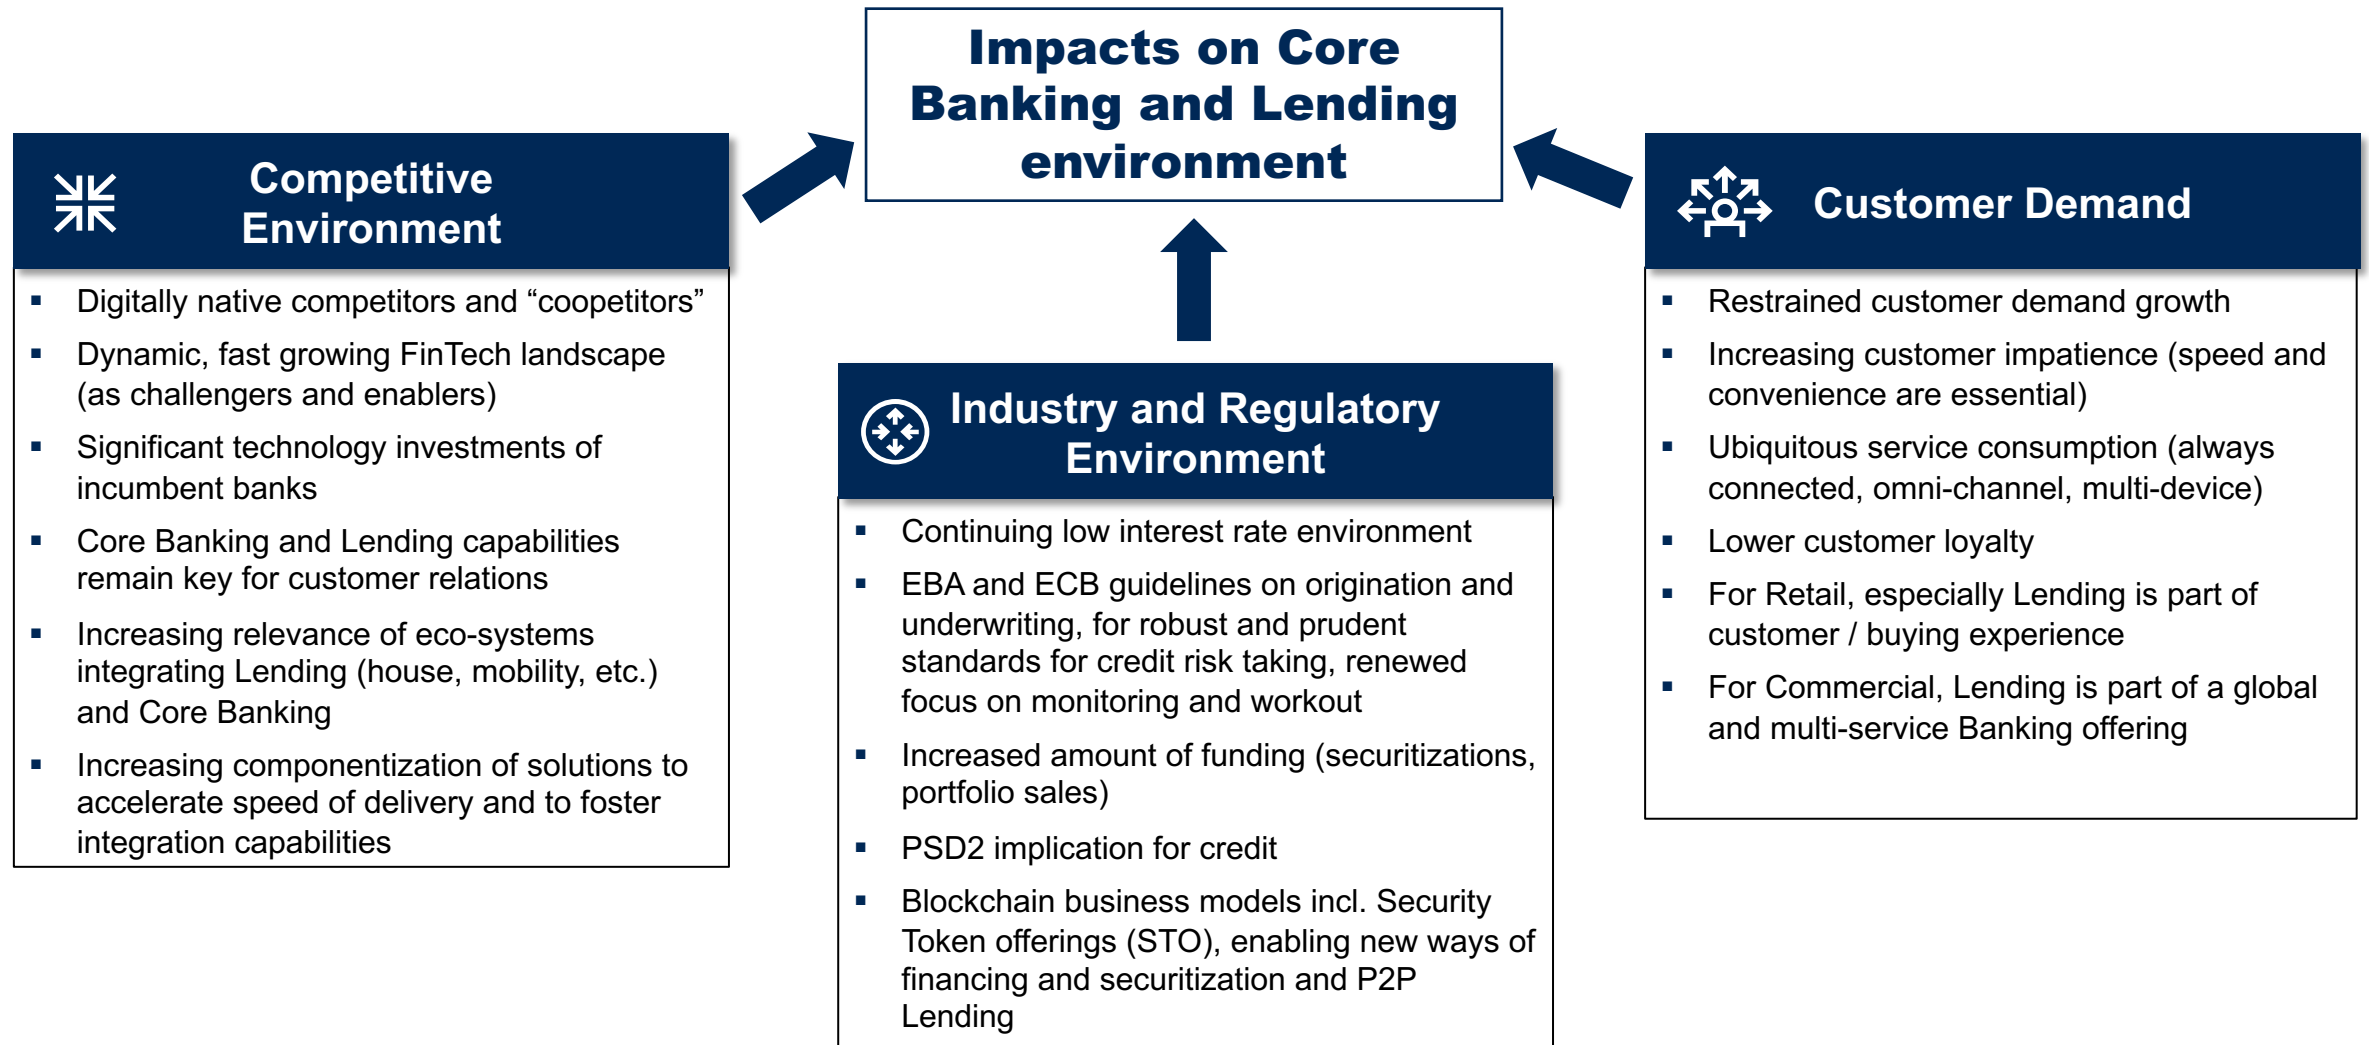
Impacts on Core Banking and Lending environment

Competitive Environment

- Digitally native competitors and “coopetitors”
- Dynamic, fast growing FinTech landscape (as challengers and enablers)
- Significant technology investments of incumbent banks
- Core Banking and Lending capabilities remain key for customer relations
- Increasing relevance of eco-systems integrating Lending (house, mobility, etc.) and Core Banking
- Increasing componentization of solutions to accelerate speed of delivery and to foster integration capabilities

Industry and Regulatory Environment

- Continuing low interest rate environment
- EBA and ECB guidelines on origination and underwriting, for robust and prudent standards for credit risk taking, renewed focus on monitoring and workout
- Increased amount of funding (securitizations, portfolio sales)
- PSD2 implication for credit
- Blockchain business models incl. Security Token offerings (STO), enabling new ways of financing and securitization and P2P Lending

Customer Demand

- Restrained customer demand growth
- Increasing customer impatience (speed and convenience are essential)
- Ubiquitous service consumption (always connected, omni-channel, multi-device)
- Lower customer loyalty
- For Retail, especially Lending is part of customer / buying experience
- For Commercial, Lending is part of a global and multi-service Banking offering